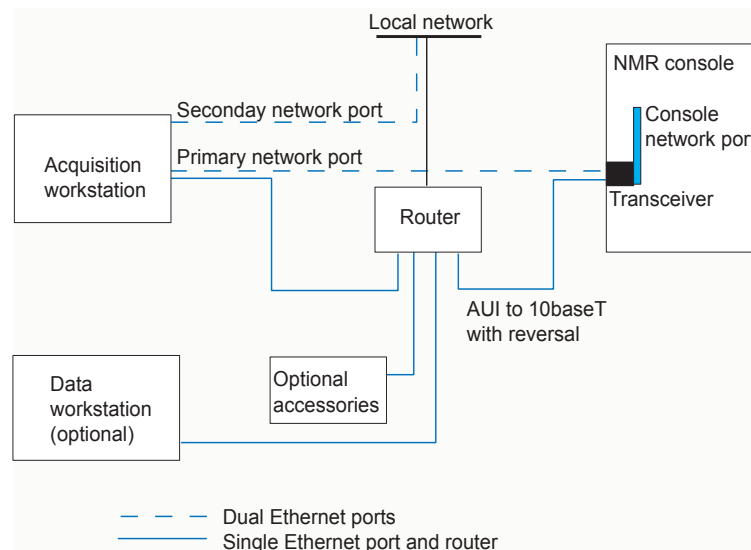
Local network

NMR console

Seconday network port

Console network por

Acquisition workstation

Primary network port

Transceiver

Router

AUI to 10baseT with reversal

Data workstation (optional)

Optional accessories

Dual Ethernet ports
Single Ethernet port and router